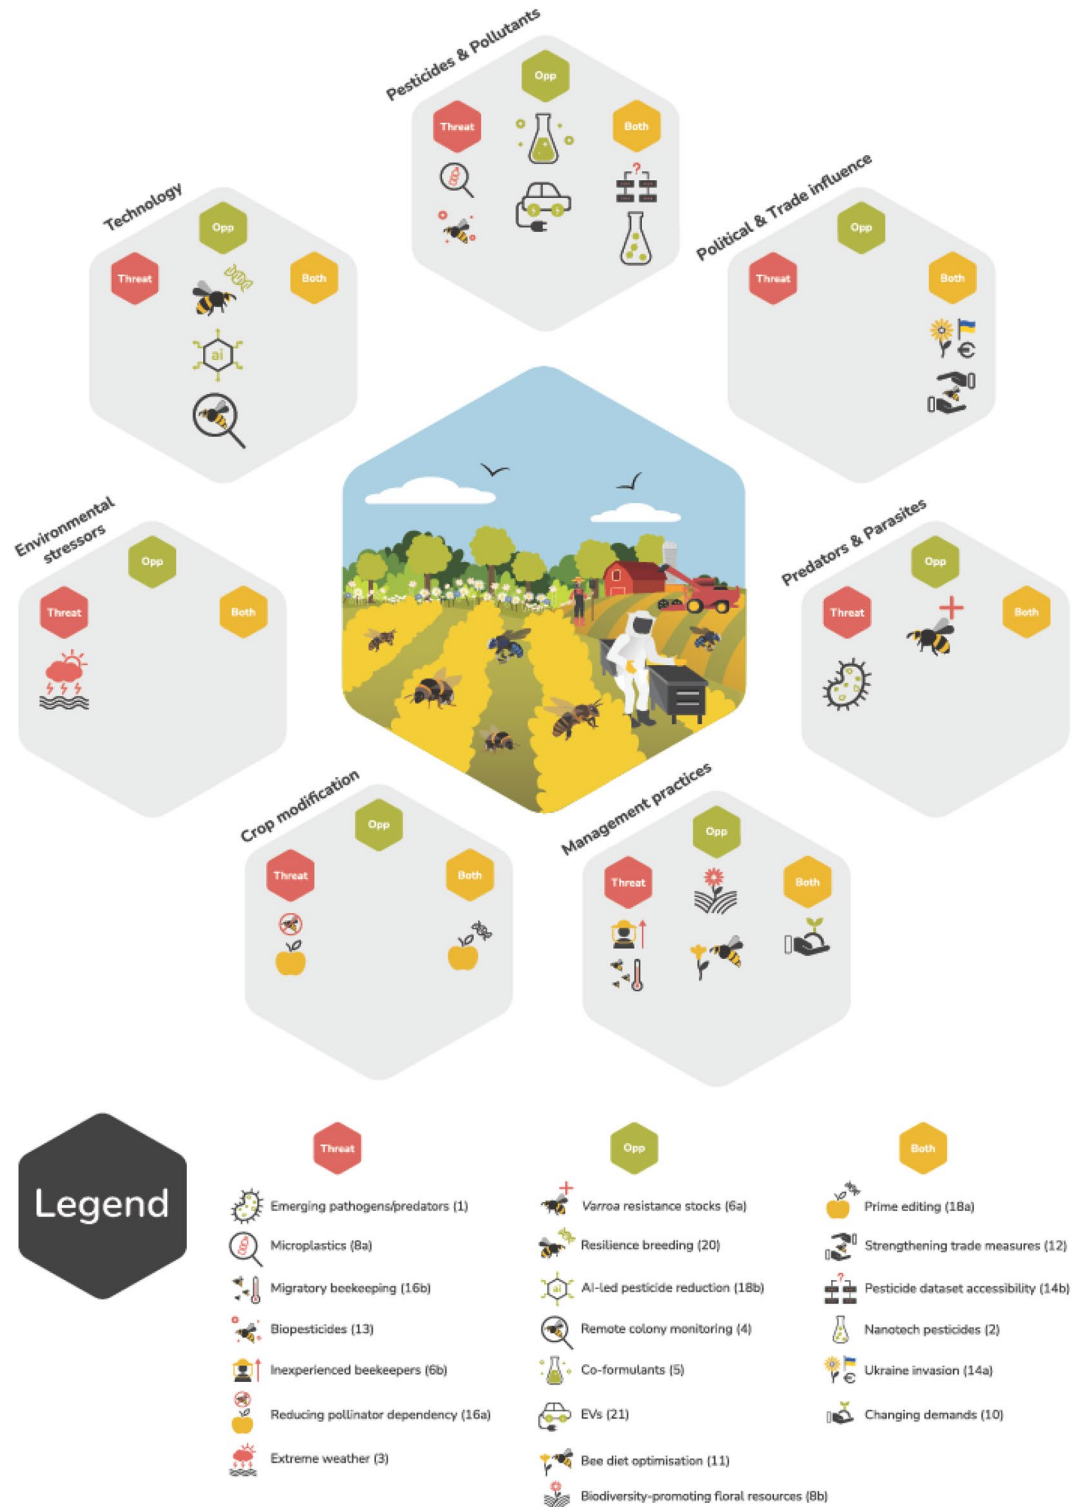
Pesticides & Pollutants

Opp

Threat

Both

Technology

Opp

Threat

Both

ai

Political & Trade influence

Opp

Threat

Both

Environmental stressors

Opp

Threat

Both

Predators & Parasites

Opp

Threat

Both

Crop modification

Opp

Threat

Both

Management practices

Opp

Threat

Both

Legend

Threat

Emerging pathogens/predators (1)

Microplastics (8a)

Migratory beekeeping (16b)

Biopesticides (13)

Inexperienced beekeepers (6b)

Reducing pollinator dependency (16a)

Extreme weather (3)

Opp

*Varroa* resistance stocks (6a)

Resilience breeding (20)

AI-led pesticide reduction (18b)

Remote colony monitoring (4)

Co-formulants (5)

EVs (21)

Bee diet optimisation (11)

Biodiversity-promoting floral resources (8b)

Both

Prime editing (18a)

Strengthening trade measures (12)

Pesticide dataset accessibility (14b)

Nanotech pesticides (2)

Ukraine invasion (14a)

Changing demands (10)